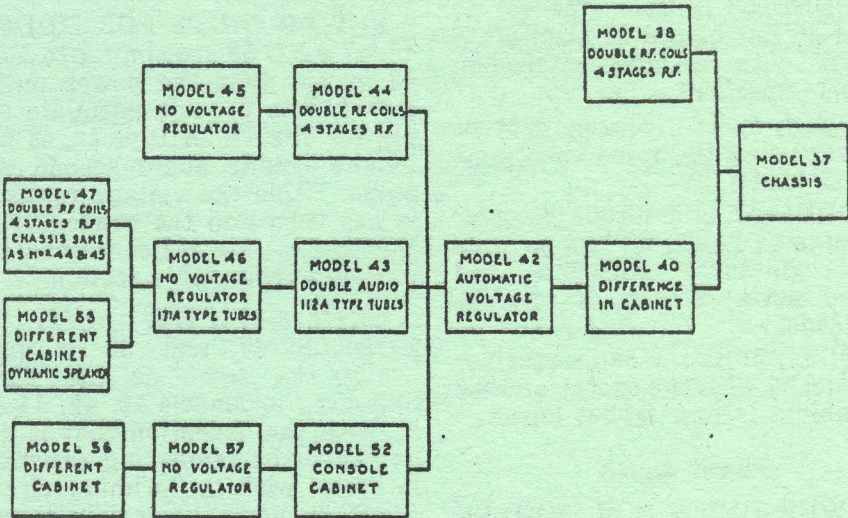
MODEL 38
DOUBLE R.F. COILS
4 STAGES R.F.

MODEL 45
NO VOLTAGE
REGULATOR

MODEL 44
DOUBLE R.F. COILS
4 STAGES R.F.

MODEL 37
CHASSIS

MODEL 47
DOUBLE R.F. COILS
4 STAGES R.F.
CHASSIS SAME
AS NOS 44 & 45

MODEL 46
NO VOLTAGE
REGULATOR
171A TYPE TUBES

MODEL 43
DOUBLE AUDIO
112A TYPE TUBES

MODEL 42
AUTOMATIC
VOLTAGE
REGULATOR

MODEL 40
DIFFERENCE
IN CABINET

MODEL 53
DIFFERENT
CABINET
DYNAMIC SPEAKER

MODEL 56
DIFFERENT
CABINET

MODEL 57
NO VOLTAGE
REGULATOR

MODEL 52
CONSOLE
CABINET